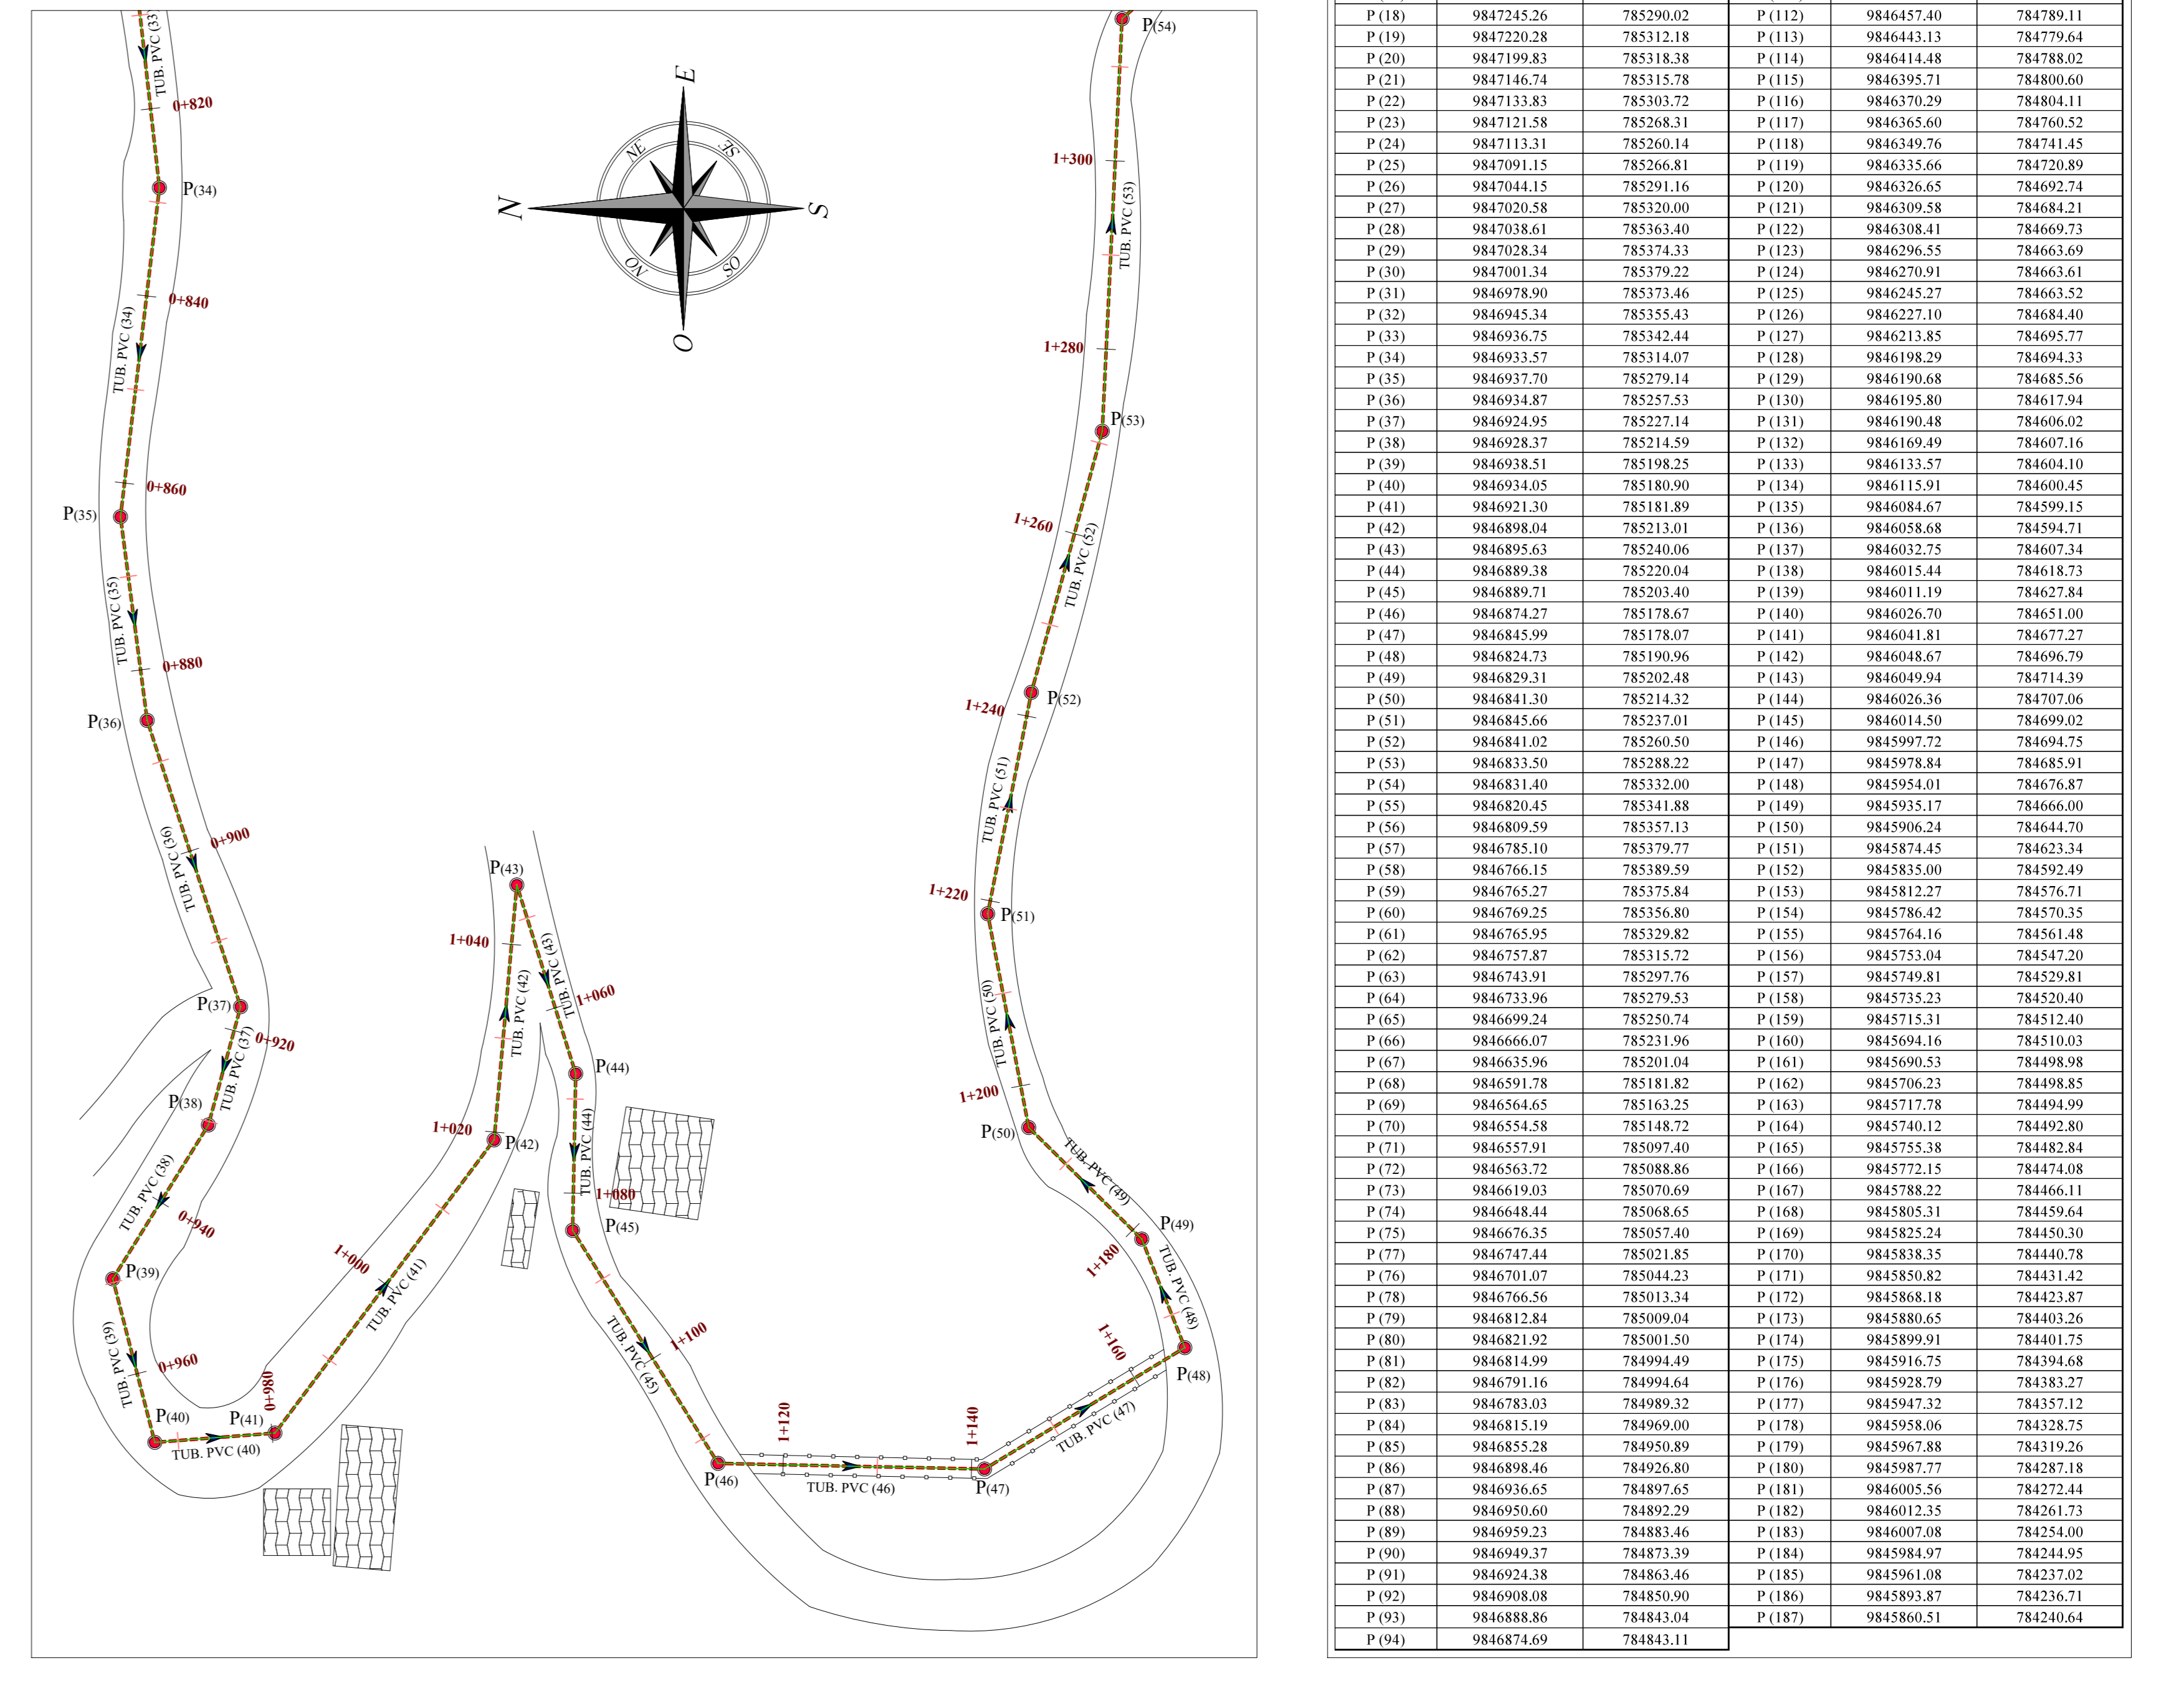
TUB. PVC (33)
0+820
P(34)
0+840
TUB. PVC (34)
0+860
P(35)
TUB. PVC (35)
0+880
P(36)
0+900
TUB. PVC (36)
P(37)
0+920
TUB. PVC (37)
P(38)
TUB. PVC (38)
0+940
P(39)
TUB. PVC (39)
0+960
P(40)
P(41)
TUB. PVC (40)
0+980
1+000
TUB. PVC (41)
1+020
P(42)
TUB. PVC (42)
1+040
P(43)
TUB. PVC (43)
1+060
P(44)
TUB. PVC (44)
1+080
P(45)
TUB. PVC (45)
1+100
P(46)
1+120
TUB. PVC (46)
1+140
P(47)
TUB. PVC (47)
1+160
P(48)
TUB. PVC (48)
1+180
P(49)
TUB. PVC (49)
P(50)
1+200
TUB. PVC (50)
1+220
P(51)
TUB. PVC (51)
1+240
P(52)
TUB. PVC (52)
1+260
P(53)
1+280
TUB. PVC (53)
1+300
P(54)
E
NE
SE
N
S
NO
SO
O

| P (18) | 9847245.26 | 785290.02 |
|---|---|---|
| P (19) | 9847220.28 | 785312.18 |
| P (20) | 9847199.83 | 785318.38 |
| P (21) | 9847146.74 | 785315.78 |
| P (22) | 9847133.83 | 785303.72 |
| P (23) | 9847121.58 | 785268.31 |
| P (24) | 9847113.31 | 785260.14 |
| P (25) | 9847091.15 | 785266.81 |
| P (26) | 9847044.15 | 785291.16 |
| P (27) | 9847020.58 | 785320.00 |
| P (28) | 9847038.61 | 785363.40 |
| P (29) | 9847028.34 | 785374.33 |
| P (30) | 9847001.34 | 785379.22 |
| P (31) | 9846978.90 | 785373.46 |
| P (32) | 9846945.34 | 785355.43 |
| P (33) | 9846936.75 | 785342.44 |
| P (34) | 9846933.57 | 785314.07 |
| P (35) | 9846937.70 | 785279.14 |
| P (36) | 9846934.87 | 785257.53 |
| P (37) | 9846924.95 | 785227.14 |
| P (38) | 9846928.37 | 785214.59 |
| P (39) | 9846938.51 | 785198.25 |
| P (40) | 9846934.05 | 785180.90 |
| P (41) | 9846921.30 | 785181.89 |
| P (42) | 9846898.04 | 785213.01 |
| P (43) | 9846895.63 | 785240.06 |
| P (44) | 9846889.38 | 785220.04 |
| P (45) | 9846889.71 | 785203.40 |
| P (46) | 9846874.27 | 785178.67 |
| P (47) | 9846845.99 | 785178.07 |
| P (48) | 9846824.73 | 785190.96 |
| P (49) | 9846829.31 | 785202.48 |
| P (50) | 9846841.30 | 785214.32 |
| P (51) | 9846845.66 | 785237.01 |
| P (52) | 9846841.02 | 785260.50 |
| P (53) | 9846833.50 | 785288.22 |
| P (54) | 9846831.40 | 785332.00 |
| P (55) | 9846820.45 | 785341.88 |
| P (56) | 9846809.59 | 785357.13 |
| P (57) | 9846785.10 | 785379.77 |
| P (58) | 9846766.15 | 785389.59 |
| P (59) | 9846765.27 | 785375.84 |
| P (60) | 9846769.25 | 785356.80 |
| P (61) | 9846765.95 | 785329.82 |
| P (62) | 9846757.87 | 785315.72 |
| P (63) | 9846743.91 | 785297.76 |
| P (64) | 9846733.96 | 785279.53 |
| P (65) | 9846699.24 | 785250.74 |
| P (66) | 9846666.07 | 785231.96 |
| P (67) | 9846635.96 | 785201.04 |
| P (68) | 9846591.78 | 785181.82 |
| P (69) | 9846564.65 | 785163.25 |
| P (70) | 9846554.58 | 785148.72 |
| P (71) | 9846557.91 | 785097.40 |
| P (72) | 9846563.72 | 785088.86 |
| P (73) | 9846619.03 | 785070.69 |
| P (74) | 9846648.44 | 785068.65 |
| P (75) | 9846676.35 | 785057.40 |
| P (77) | 9846747.44 | 785021.85 |
| P (76) | 9846701.07 | 785044.23 |
| P (78) | 9846766.56 | 785013.34 |
| P (79) | 9846812.84 | 785009.04 |
| P (80) | 9846821.92 | 785001.50 |
| P (81) | 9846814.99 | 784994.49 |
| P (82) | 9846791.16 | 784994.64 |
| P (83) | 9846783.03 | 784989.32 |
| P (84) | 9846815.19 | 784969.00 |
| P (85) | 9846855.28 | 784950.89 |
| P (86) | 9846898.46 | 784926.80 |
| P (87) | 9846936.65 | 784897.65 |
| P (88) | 9846950.60 | 784892.29 |
| P (89) | 9846959.23 | 784883.46 |
| P (90) | 9846949.37 | 784873.39 |
| P (91) | 9846924.38 | 784863.46 |
| P (92) | 9846908.08 | 784850.90 |
| P (93) | 9846888.86 | 784843.04 |
| P (94) | 9846874.69 | 784843.11 |

| P (112) | 9846457.40 | 784789.11 |
|---|---|---|
| P (113) | 9846443.13 | 784779.64 |
| P (114) | 9846414.48 | 784788.02 |
| P (115) | 9846395.71 | 784800.60 |
| P (116) | 9846370.29 | 784804.11 |
| P (117) | 9846365.60 | 784760.52 |
| P (118) | 9846349.76 | 784741.45 |
| P (119) | 9846335.66 | 784720.89 |
| P (120) | 9846326.65 | 784692.74 |
| P (121) | 9846309.58 | 784684.21 |
| P (122) | 9846308.41 | 784669.73 |
| P (123) | 9846296.55 | 784663.69 |
| P (124) | 9846270.91 | 784663.61 |
| P (125) | 9846245.27 | 784663.52 |
| P (126) | 9846227.10 | 784684.40 |
| P (127) | 9846213.85 | 784695.77 |
| P (128) | 9846198.29 | 784694.33 |
| P (129) | 9846190.68 | 784685.56 |
| P (130) | 9846195.80 | 784617.94 |
| P (131) | 9846190.48 | 784606.02 |
| P (132) | 9846169.49 | 784607.16 |
| P (133) | 9846133.57 | 784604.10 |
| P (134) | 9846115.91 | 784600.45 |
| P (135) | 9846084.67 | 784599.15 |
| P (136) | 9846058.68 | 784594.71 |
| P (137) | 9846032.75 | 784607.34 |
| P (138) | 9846015.44 | 784618.73 |
| P (139) | 9846011.19 | 784627.84 |
| P (140) | 9846026.70 | 784651.00 |
| P (141) | 9846041.81 | 784677.27 |
| P (142) | 9846048.67 | 784696.79 |
| P (143) | 9846049.94 | 784714.39 |
| P (144) | 9846026.36 | 784707.06 |
| P (145) | 9846014.50 | 784699.02 |
| P (146) | 9845997.72 | 784694.75 |
| P (147) | 9845978.84 | 784685.91 |
| P (148) | 9845954.01 | 784676.87 |
| P (149) | 9845935.17 | 784666.00 |
| P (150) | 9845906.24 | 784644.70 |
| P (151) | 9845874.45 | 784623.34 |
| P (152) | 9845835.00 | 784592.49 |
| P (153) | 9845812.27 | 784576.71 |
| P (154) | 9845786.42 | 784570.35 |
| P (155) | 9845764.16 | 784561.48 |
| P (156) | 9845753.04 | 784547.20 |
| P (157) | 9845749.81 | 784529.81 |
| P (158) | 9845735.23 | 784520.40 |
| P (159) | 9845715.31 | 784512.40 |
| P (160) | 9845694.16 | 784510.03 |
| P (161) | 9845690.53 | 784498.98 |
| P (162) | 9845706.23 | 784498.85 |
| P (163) | 9845717.78 | 784494.99 |
| P (164) | 9845740.12 | 784492.80 |
| P (165) | 9845755.38 | 784482.84 |
| P (166) | 9845772.15 | 784474.08 |
| P (167) | 9845788.22 | 784466.11 |
| P (168) | 9845805.31 | 784459.64 |
| P (169) | 9845825.24 | 784450.30 |
| P (170) | 9845838.35 | 784440.78 |
| P (171) | 9845850.82 | 784431.42 |
| P (172) | 9845868.18 | 784423.87 |
| P (173) | 9845880.65 | 784403.26 |
| P (174) | 9845899.91 | 784401.75 |
| P (175) | 9845916.75 | 784394.68 |
| P (176) | 9845928.79 | 784383.27 |
| P (177) | 9845947.32 | 784357.12 |
| P (178) | 9845958.06 | 784328.75 |
| P (179) | 9845967.88 | 784319.26 |
| P (180) | 9845987.77 | 784287.18 |
| P (181) | 9846005.56 | 784272.44 |
| P (182) | 9846012.35 | 784261.73 |
| P (183) | 9846007.08 | 784254.00 |
| P (184) | 9845984.97 | 784244.95 |
| P (185) | 9845961.08 | 784237.02 |
| P (186) | 9845893.87 | 784236.71 |
| P (187) | 9845860.51 | 784240.64 |